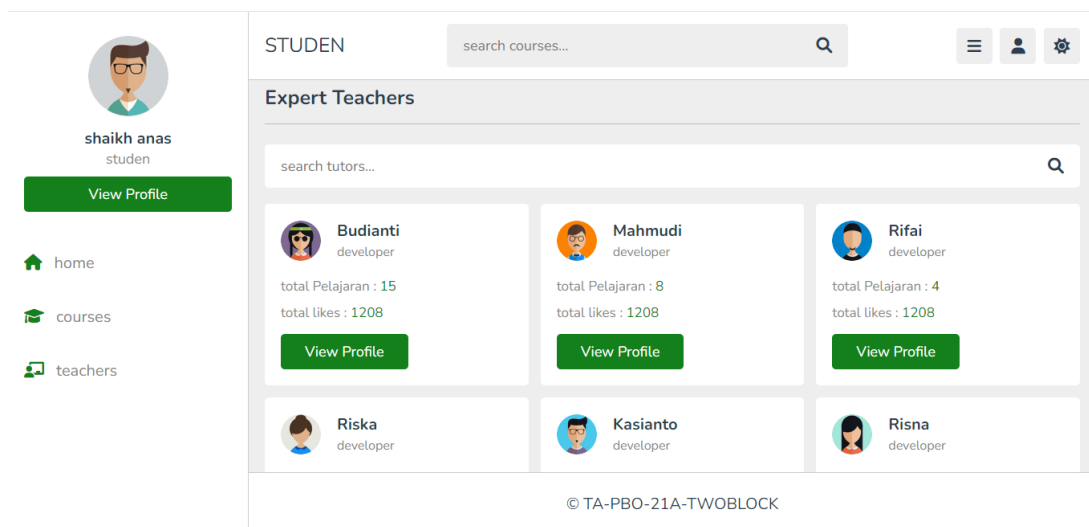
shaikh anas
studen

View Profile

home

courses

teachers

STUDEN

search courses...

Expert Teachers

search tutors...

Budianti
developer
total Pelajaran : 15
total likes : 1208
View Profile

Mahmudi
developer
total Pelajaran : 8
total likes : 1208
View Profile

Rifai
developer
total Pelajaran : 4
total likes : 1208
View Profile

Riska
developer

Kasianto
developer

Risna
developer

© TA-PBO-21A-TWOBLOCK